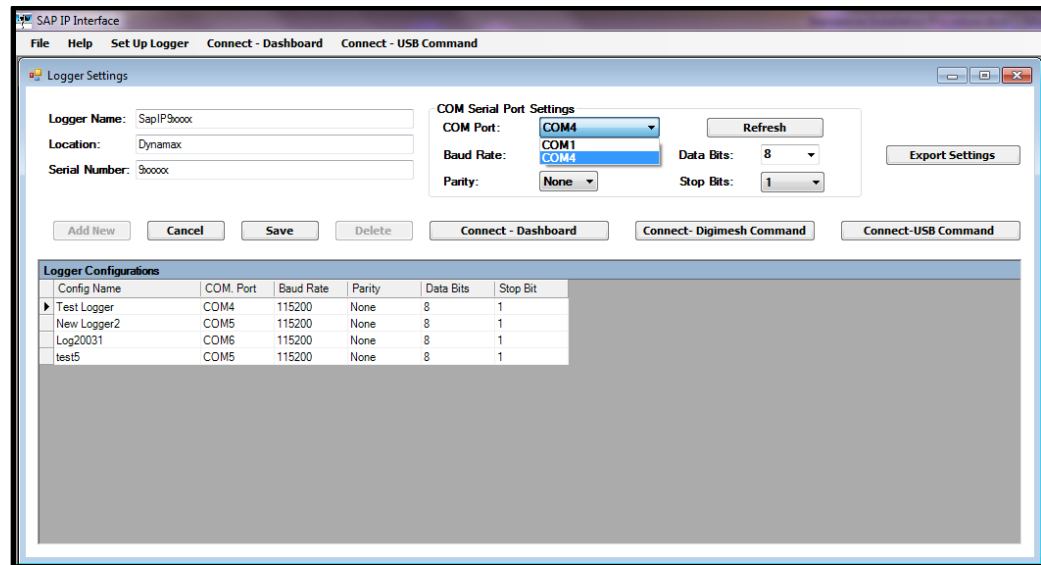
SAP IP Interface

File Help Set Up Logger Connect - Dashboard Connect - USB Command

Logger Settings

Logger Name: SapIP9xxxx
Location: Dynamax
Serial Number: 9xxxx

COM Serial Port Settings
COM Port: COM4
COM1
COM4
Refresh
Baud Rate:
Data Bits: 8
Parity: None
Stop Bits: 1

Export Settings

Add New Cancel Save Delete Connect - Dashboard Connect- Digimesh Command Connect-USB Command

Logger Configurations

| Config Name | COM. Port | Baud Rate | Parity | Data Bits | Stop Bit |
|---|---|---|---|---|---|
| Test Logger | COM4 | 115200 | None | 8 | 1 |
| New Logger2 | COM5 | 115200 | None | 8 | 1 |
| Log20031 | COM6 | 115200 | None | 8 | 1 |
| test5 | COM5 | 115200 | None | 8 | 1 |